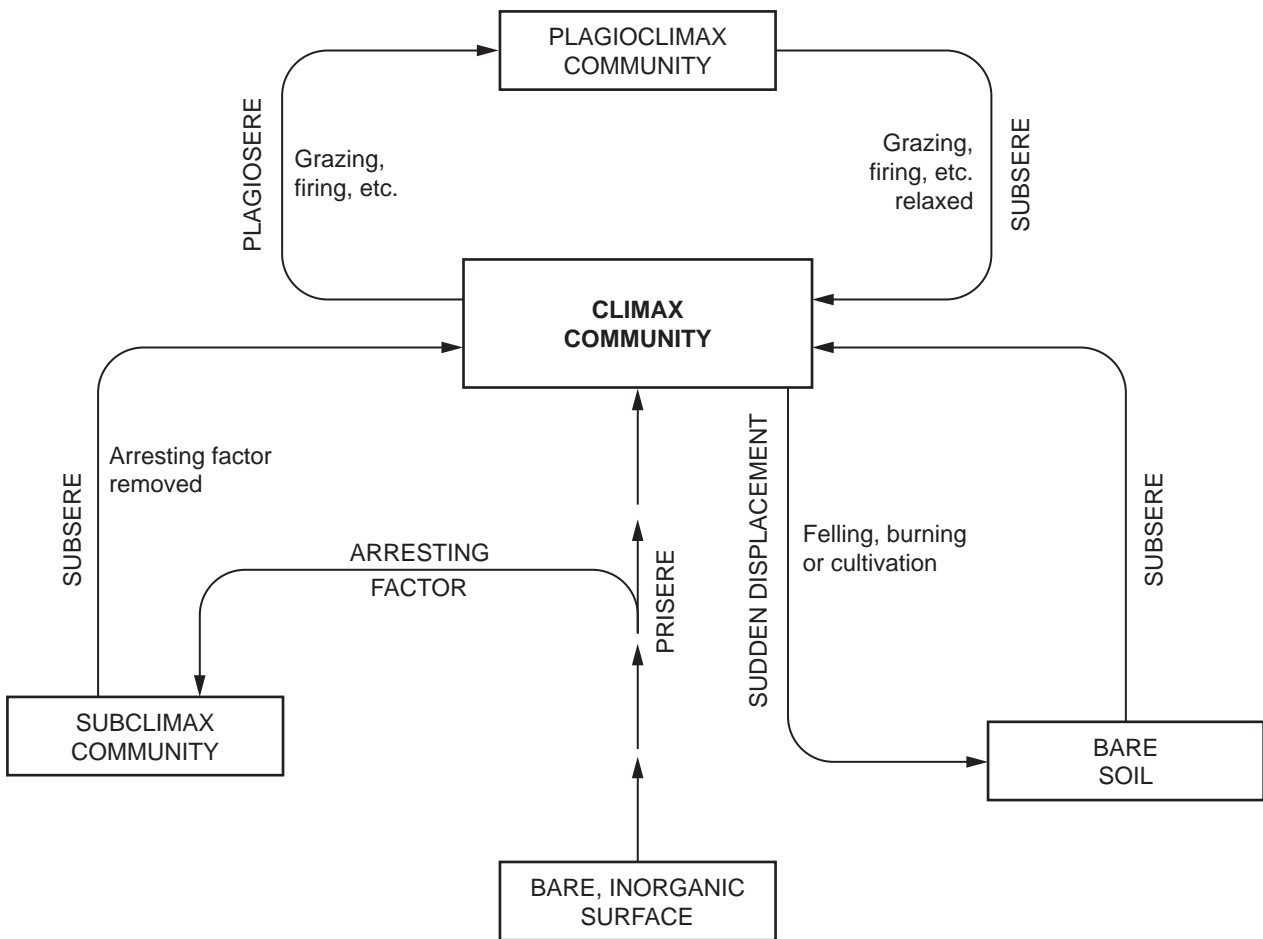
PLAGIOCLIMAX COMMUNITY

PLAGIOSERE

Grazing, firing, etc.

Grazing, firing, etc. relaxed

SUBSERE

CLIMAX COMMUNITY

SUBSERE

Arresting factor removed

ARRESTING FACTOR

PRISERE

SUDDEN DISPLACEMENT

Felling, burning or cultivation

SUBSERE

SUBCLIMAX COMMUNITY

BARE SOIL

BARE, INORGANIC SURFACE